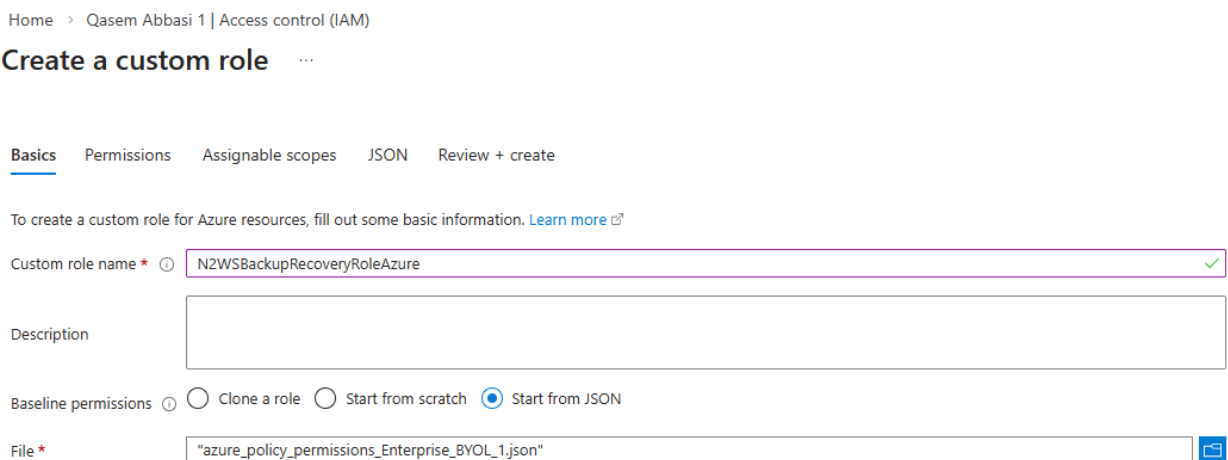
Home > Qasem Abbasi 1 | Access control (IAM)

Create a custom role ...

Basics Permissions Assignable scopes JSON Review + create

To create a custom role for Azure resources, fill out some basic information. Learn more

Custom role name * ⓘ N2WSBackupRecoveryRoleAzure

Description

Baseline permissions ⓘ Clone a role Start from scratch Start from JSON

File * "azure_policy_permissions_Enterprise_BYOL_1.json"